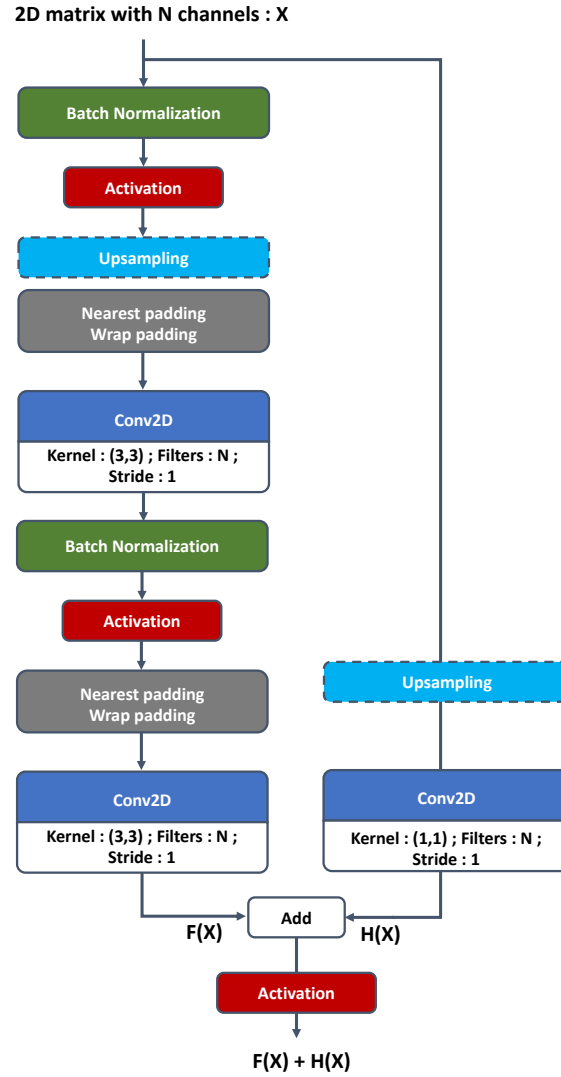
2D matrix with N channels : X

Batch Normalization

Activation

Upsampling

Nearest padding
Wrap padding

Conv2D

Kernel : (3,3) ; Filters : N ; Stride : 1

Batch Normalization

Activation

Nearest padding
Wrap padding

Conv2D

Kernel : (3,3) ; Filters : N ; Stride : 1

Upsampling

Conv2D

Kernel : (1,1) ; Filters : N ; Stride : 1

F(X)

Add

H(X)

Activation

F(X) + H(X)